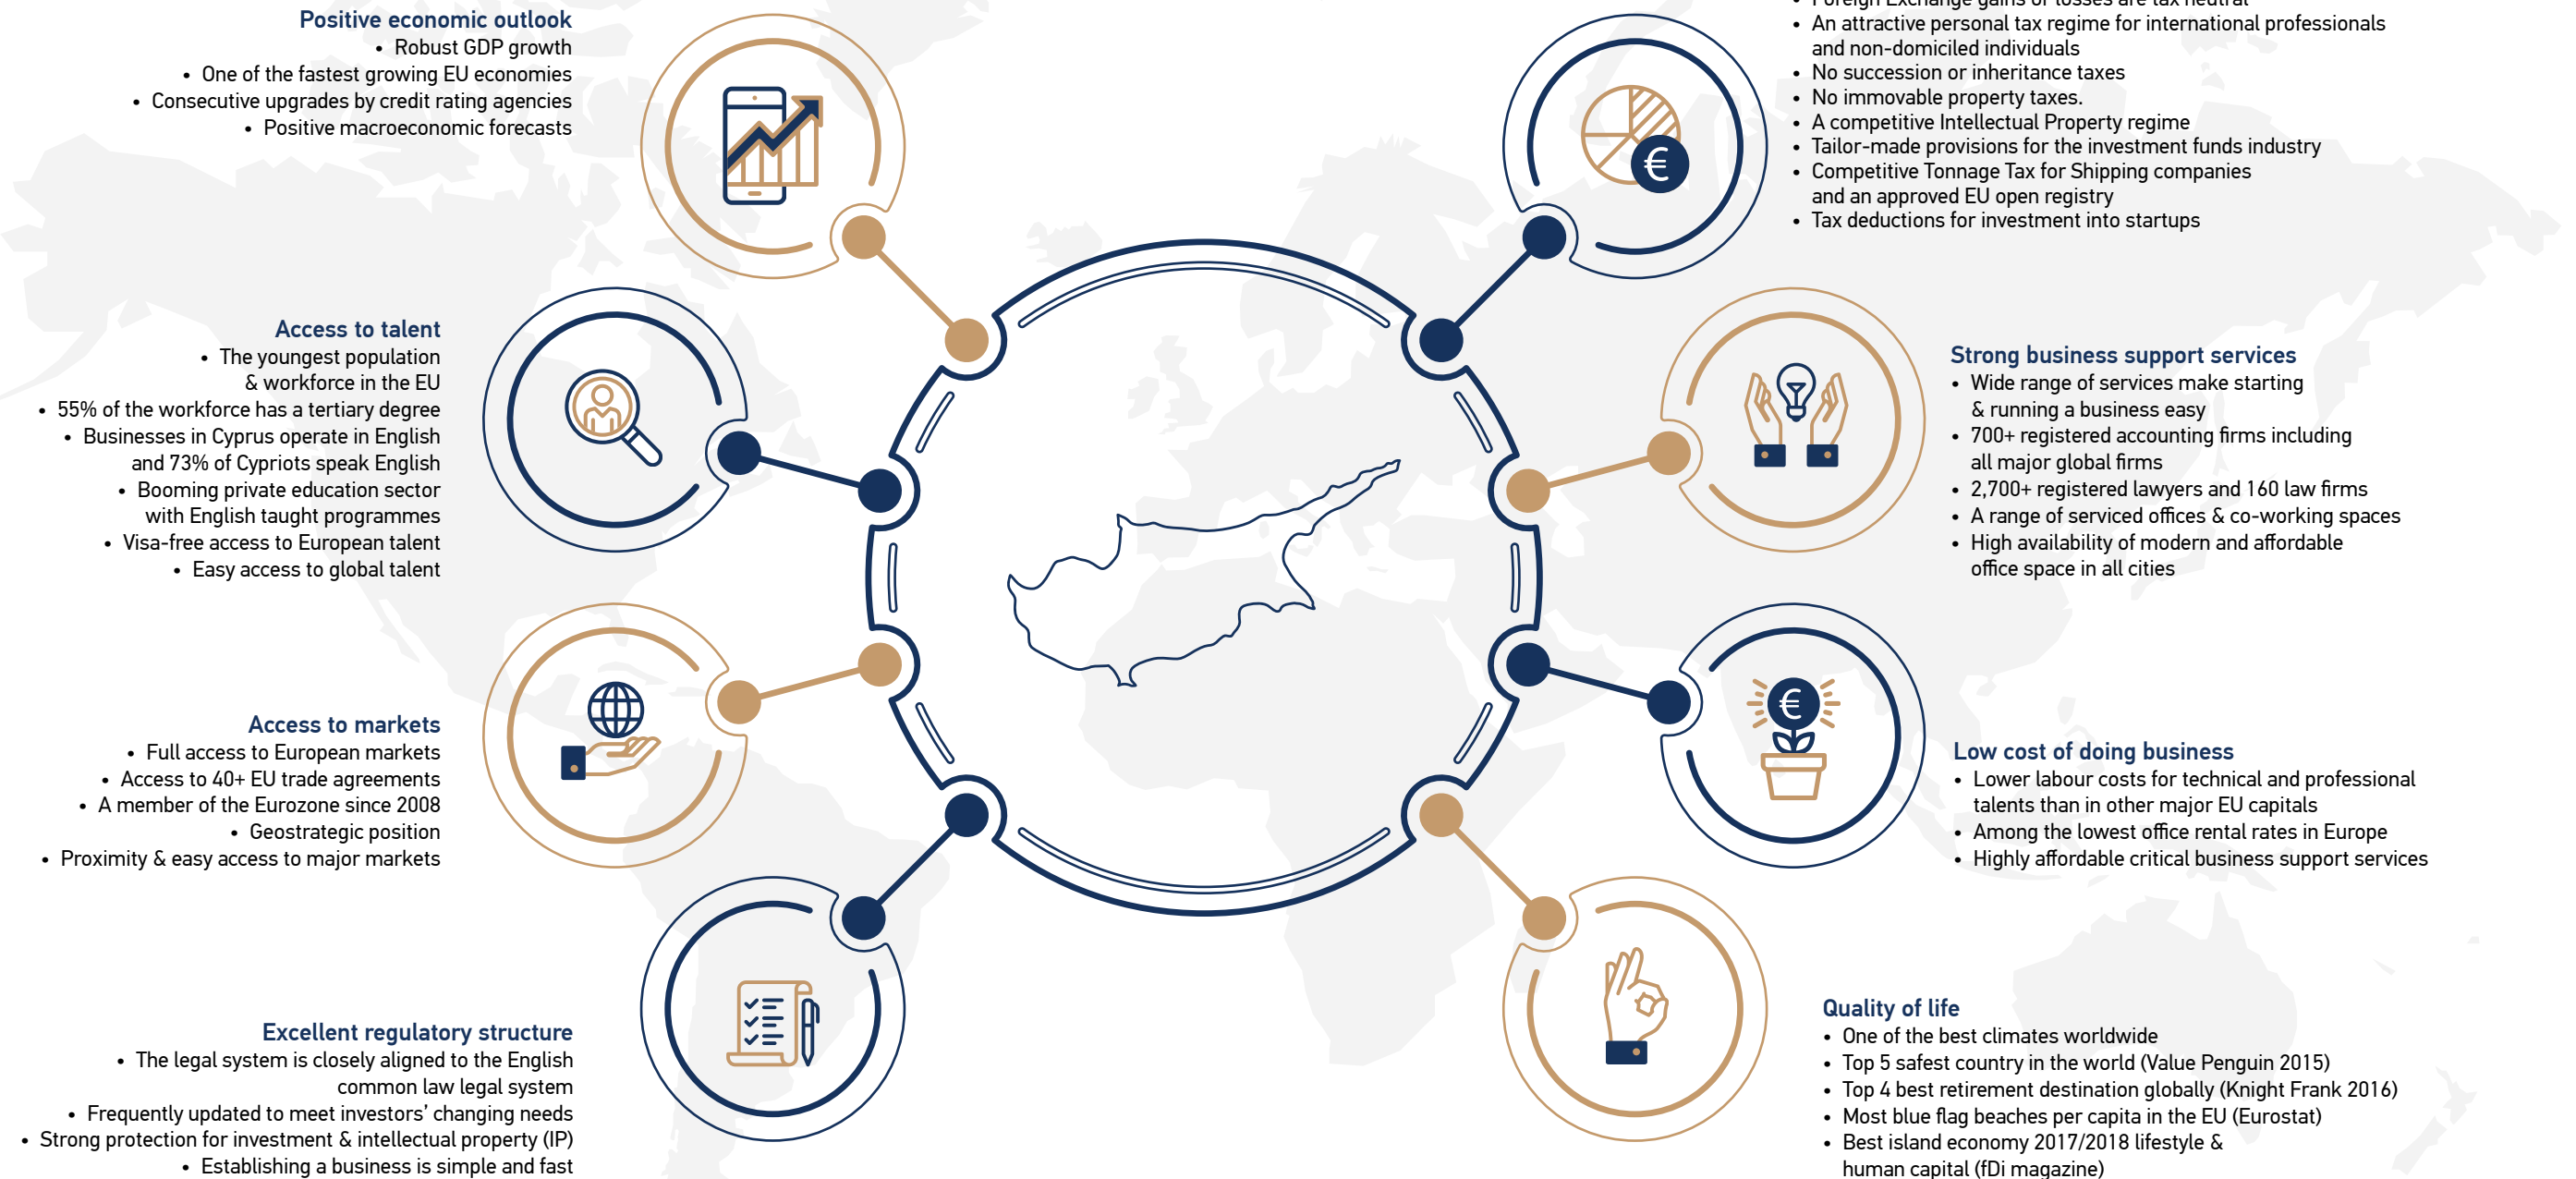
Positive economic outlook
• Robust GDP growth
• One of the fastest growing EU economies
• Consecutive upgrades by credit rating agencies
• Positive macroeconomic forecasts

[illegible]
• An attractive personal tax regime for international professionals and non-domiciled individuals
• No succession or inheritance taxes
• No immovable property taxes.
• A competitive Intellectual Property regime
• Tailor-made provisions for the investment funds industry
• Competitive Tonnage Tax for Shipping companies and an approved EU open registry
• Tax deductions for investment into startups

Access to talent
• The youngest population & workforce in the EU
• 55% of the workforce has a tertiary degree
• Businesses in Cyprus operate in English and 73% of Cypriots speak English
• Booming private education sector with English taught programmes
• Visa-free access to European talent
• Easy access to global talent

Strong business support services
• Wide range of services make starting & running a business easy
• 700+ registered accounting firms including all major global firms
• 2,700+ registered lawyers and 160 law firms
• A range of serviced offices & co-working spaces
• High availability of modern and affordable office space in all cities

Access to markets
• Full access to European markets
• Access to 40+ EU trade agreements
• A member of the Eurozone since 2008
• Geostrategic position
• Proximity & easy access to major markets

Low cost of doing business
• Lower labour costs for technical and professional talents than in other major EU capitals
• Among the lowest office rental rates in Europe
• Highly affordable critical business support services

Excellent regulatory structure
• The legal system is closely aligned to the English common law legal system
• Frequently updated to meet investors' changing needs
• Strong protection for investment & intellectual property (IP)
• Establishing a business is simple and fast

Quality of life
• One of the best climates worldwide
• Top 5 safest country in the world (Value Penguin 2015)
• Top 4 best retirement destination globally (Knight Frank 2016)
• Most blue flag beaches per capita in the EU (Eurostat)
• Best island economy 2017/2018 lifestyle & human capital (fDi magazine)